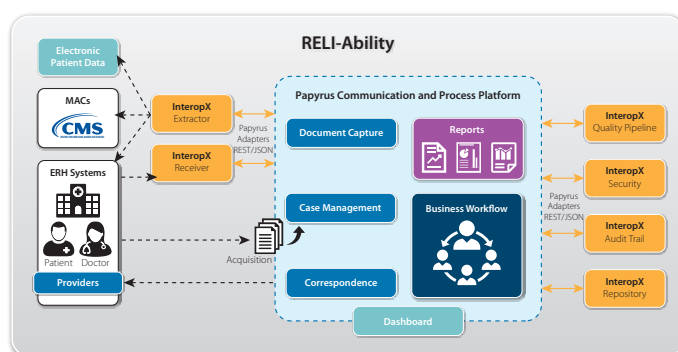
RELI-Ability

Electronic Patient Data

MACs

CMS

ERH Systems

Patient

Doctor

Providers

InteropX
Extractor

InteropX
Receiver

Papyrus Adapters REST/JSON

Acquisition

Papyrus Communication and Process Platform

Document Capture

Reports

Case Management

Business Workflow

Correspondence

Dashboard

Papyrus Adapters REST/JSON

InteropX
Quality Pipeline

InteropX
Security

InteropX
Audit Trail

InteropX
Repository